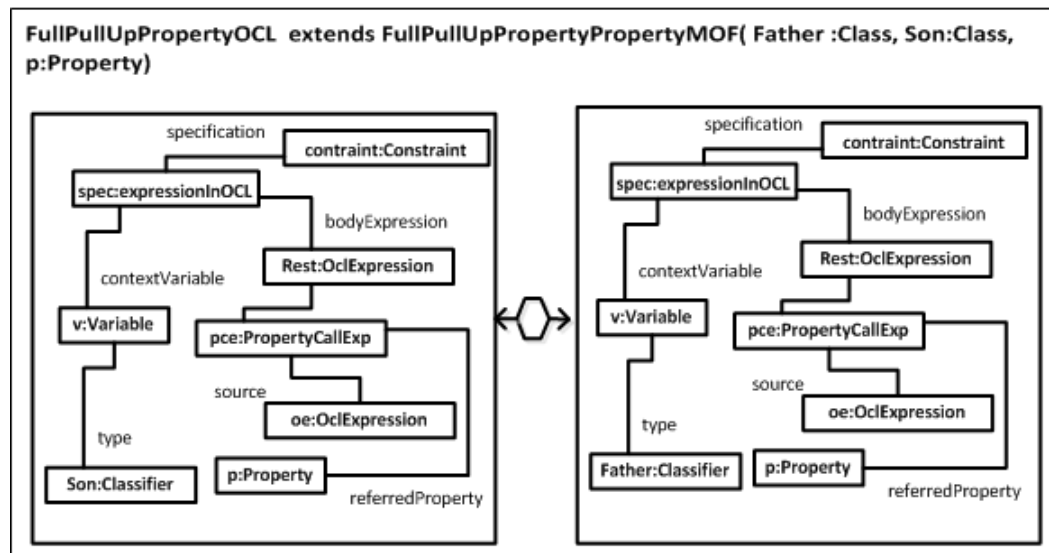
FullPullUpPropertyOCL extends FullPullUpPropertyPropertyMOF( Father :Class, Son:Class, p:Property)

specification
contraint:Constraint
spec:expressionInOCL
bodyExpression
contextVariable
Rest:OclExpression
v:Variable
pce:PropertyCallExp
source
oe:OclExpression
type
Son:Classifier
p:Property
referredProperty

specification
contraint:Constraint
spec:expressionInOCL
bodyExpression
contextVariable
Rest:OclExpression
v:Variable
pce:PropertyCallExp
source
oe:OclExpression
type
Father:Classifier
p:Property
referredProperty